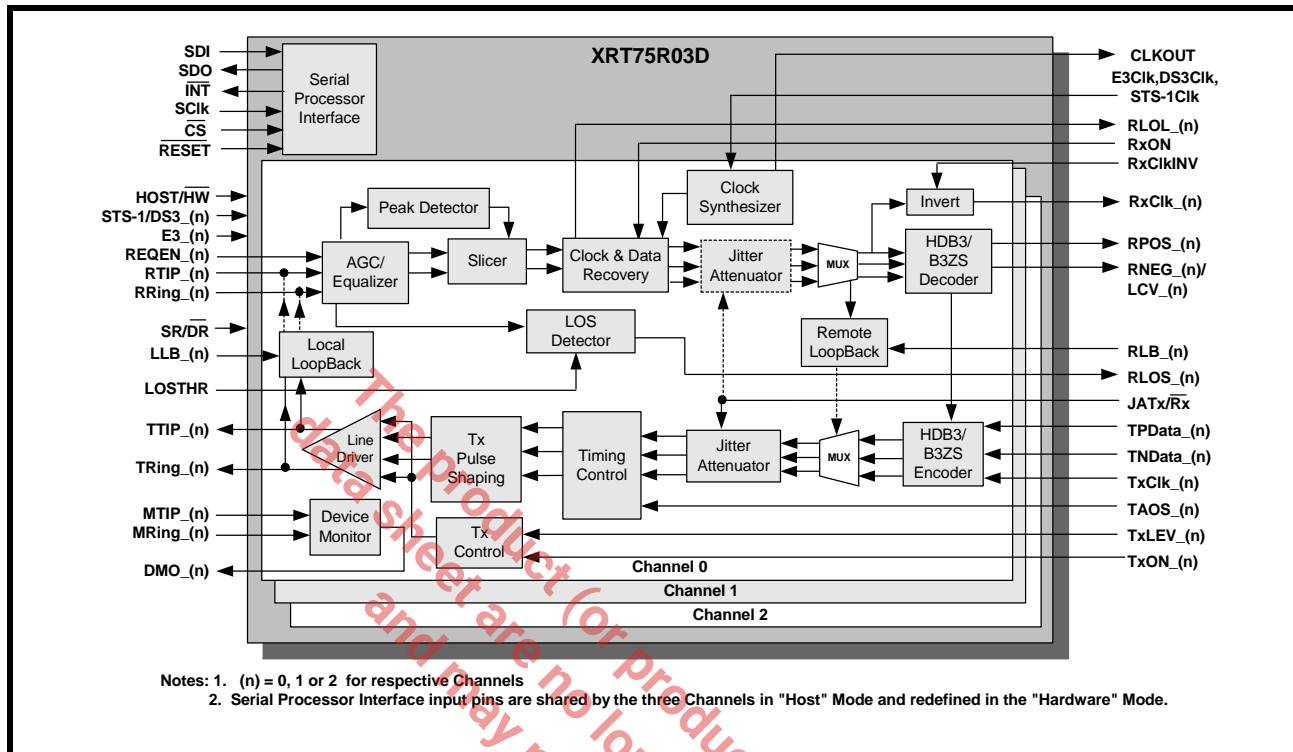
XRT75R03D

SDI
SDO
$\overline{INT}$
SClk
$\overline{CS}$
$\overline{RESET}$

Serial Processor Interface

HOST/$\overline{HW}$
STS-1/DS3_(n)
E3_(n)
REQEN_(n)
RTIP_(n)
RRing_(n)
SR/$\overline{DR}$
LLB_(n)
LOSTHR
TTIP_(n)
TRing_(n)
MTIP_(n)
MRing_(n)
DMO_(n)

Peak Detector
AGC/ Equalizer
Slicer
Clock & Data Recovery
Clock Synthesizer
Jitter Attenuator
MUX
Invert
HDB3/ B3ZS Decoder
LOS Detector
Remote LoopBack
Local LoopBack
Line Driver
Tx Pulse Shaping
Timing Control
Jitter Attenuator
MUX
HDB3/ B3ZS Encoder
Device Monitor
Tx Control
Channel 0
Channel 1
Channel 2

CLKOUT
E3Clk,DS3Clk, STS-1Clk
RLOL_(n)
RxON
RxClkINV
RxClk_(n)
RPOS_(n)
RNEG_(n)/ LCV_(n)
RLB_(n)
RLOS_(n)
JATx/$\overline{Rx}$
TPData_(n)
TNData_(n)
TxClk_(n)
TAOS_(n)
TxLEV_(n)
TxON_(n)

The product (or product data sheet are no longer and may n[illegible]

Notes: 1. (n) = 0, 1 or 2 for respective Channels
2. Serial Processor Interface input pins are shared by the three Channels in "Host" Mode and redefined in the "Hardware" Mode.